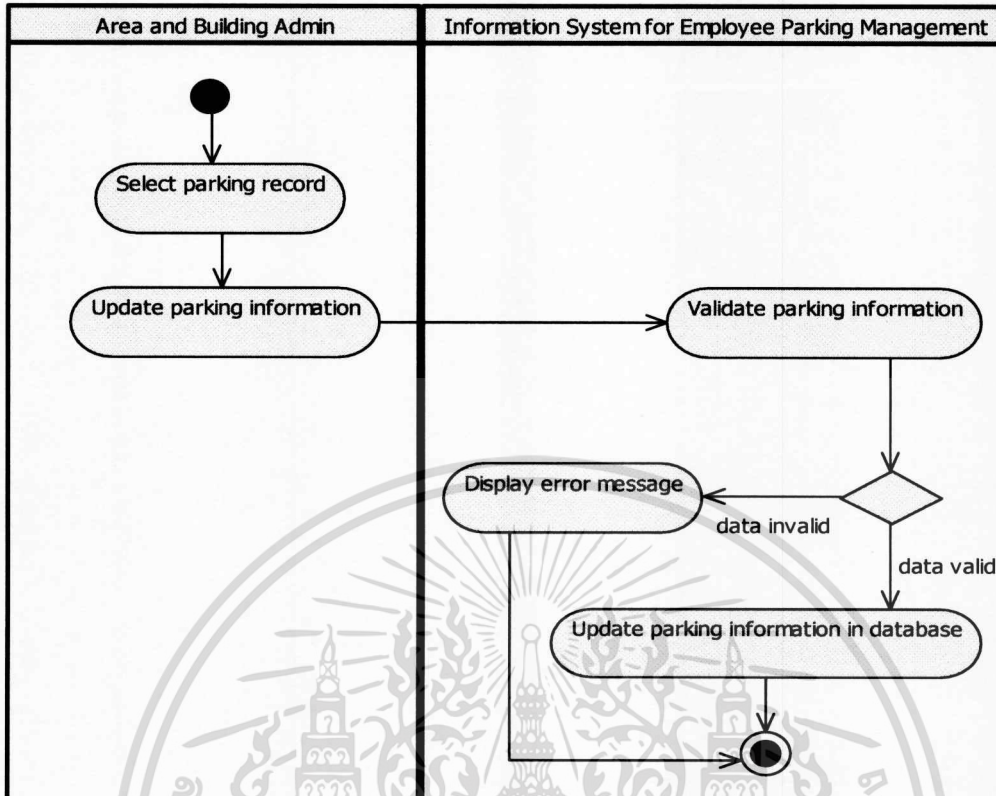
| Area and Building Admin | Information System for Employee Parking Management |
|---|---|

Select parking record

Update parking information

Validate parking information

Display error message

data invalid

data valid

Update parking information in database